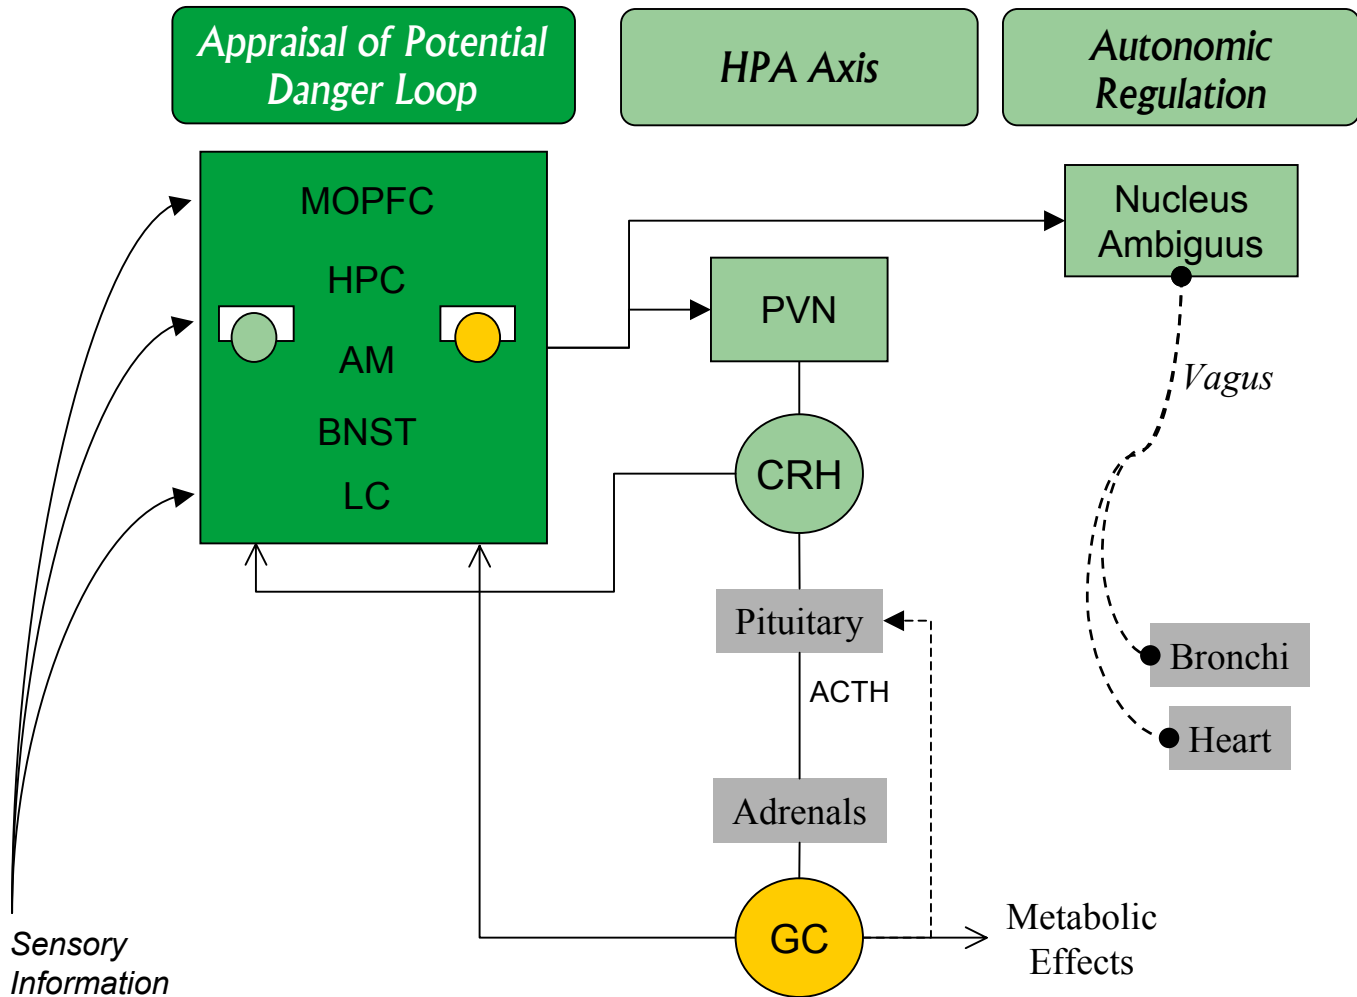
Appraisal of Potential Danger Loop

HPA Axis

Autonomic Regulation

MOPFC

HPC

AM

BNST

LC

Nucleus Ambiguus

PVN

Vagus

CRH

Pituitary

ACTH

Bronchi

Heart

Adrenals

GC

Metabolic Effects

Sensory Information